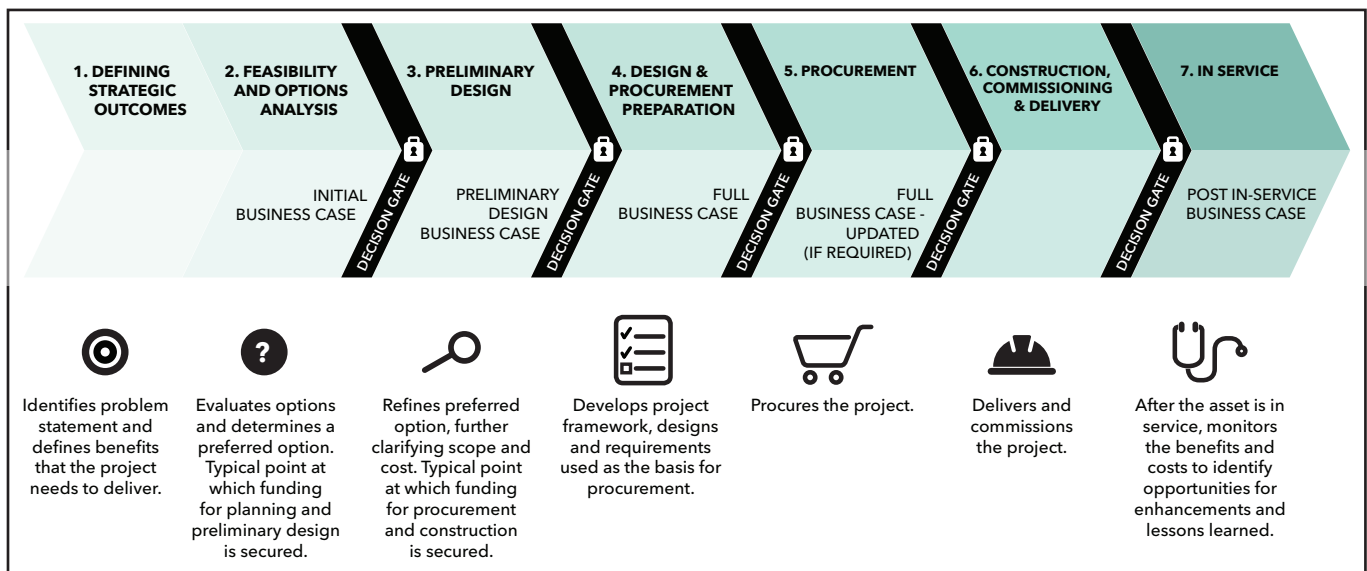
1. DEFINING STRATEGIC OUTCOMES

2. FEASIBILITY AND OPTIONS ANALYSIS

INITIAL BUSINESS CASE

DECISION GATE

3. PRELIMINARY DESIGN

PRELIMINARY DESIGN BUSINESS CASE

DECISION GATE

4. DESIGN & PROCUREMENT PREPARATION

FULL BUSINESS CASE

DECISION GATE

5. PROCUREMENT

FULL BUSINESS CASE - UPDATED (IF REQUIRED)

DECISION GATE

6. CONSTRUCTION, COMMISSIONING & DELIVERY

DECISION GATE

7. IN SERVICE

POST IN-SERVICE BUSINESS CASE

Identifies problem statement and defines benefits that the project needs to deliver.

Evaluates options and determines a preferred option. Typical point at which funding for planning and preliminary design is secured.

Refines preferred option, further clarifying scope and cost. Typical point at which funding for procurement and construction is secured.

Develops project framework, designs and requirements used as the basis for procurement.

Procures the project.

Delivers and commissions the project.

After the asset is in service, monitors the benefits and costs to identify opportunities for enhancements and lessons learned.